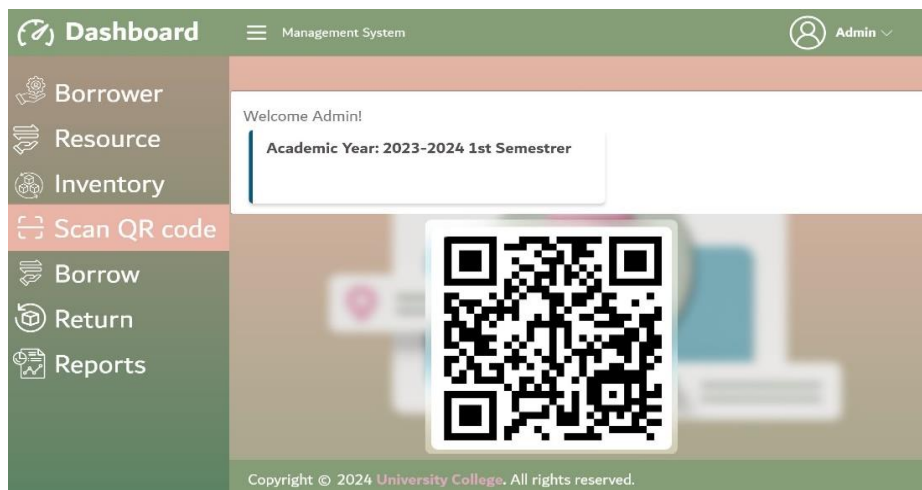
Dashboard

Management System

Admin

Borrower
Resource
Inventory
Scan QR code
Borrow
Return
Reports

Welcome Admin!

Academic Year: 2023-2024 1st Semestrer

Copyright © 2024 University College. All rights reserved.